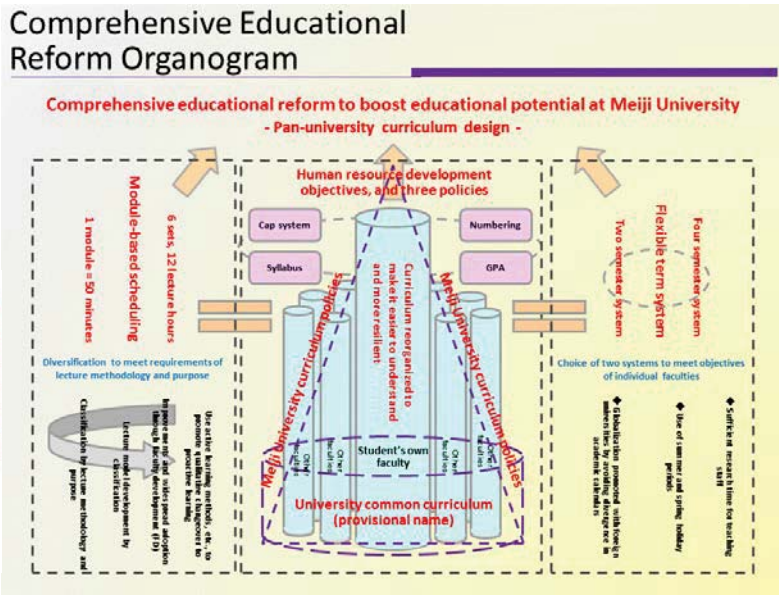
Comprehensive Educational Reform Organogram

Comprehensive educational reform to boost educational potential at Meiji University
- Pan-university curriculum design -

Module-based scheduling

1 module = 50 minutes

6 sets, 12 lecture hours

Diversification to meet requirements of lecture methodology and purpose

Classification by lecture methodology and purpose

Lecture model development by classification

Improvement and widespread adoption through faculty development (FD)

Use active learning methods, etc., to promote qualitative changeover to proactive learning

Human resource development objectives, and three policies

Cap system

Syllabus

Numbering

GPA

Curriculum reorganized to make it easier to understand and more resilient

Meiji University curriculum policies

Meiji University curriculum policies

Other faculties

Other faculties

Student's own faculty

Other faculties

Other faculties

University common curriculum (provisional name)

Flexible term system

Four semester system

Two semester system

Choice of two systems to meet objectives of individual faculties

◆ Sufficient research time for teaching staff

◆ Use of summer and spring holiday periods

◆ Globalization promoted with foreign universities by avoiding divergence in academic calendars